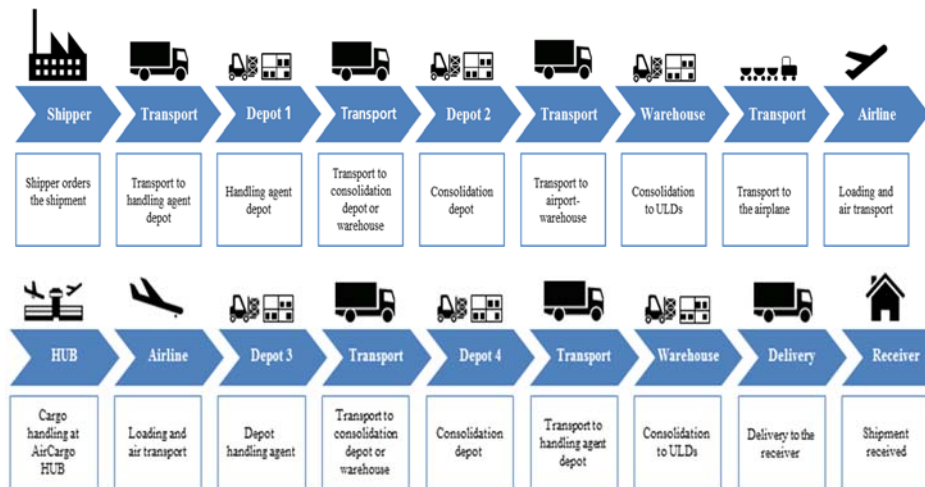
Shipper
Shipper orders the shipment

Transport
Transport to handling agent depot

Depot 1
Handling agent depot

Transport
Transport to consolidation depot or warehouse

Depot 2
Consolidation depot

Transport
Transport to airport-warehouse

Warehouse
Consolidation to ULDs

Transport
Transport to the airplane

Airline
Loading and air transport

HUB
Cargo handling at AirCargo HUB

Airline
Loading and air transport

Depot 3
Depot handling agent

Transport
Transport to consolidation depot or warehouse

Depot 4
Consolidation depot

Transport
Transport to handling agent depot

Warehouse
Consolidation to ULDs

Delivery
Delivery to the receiver

Receiver
Shipment received